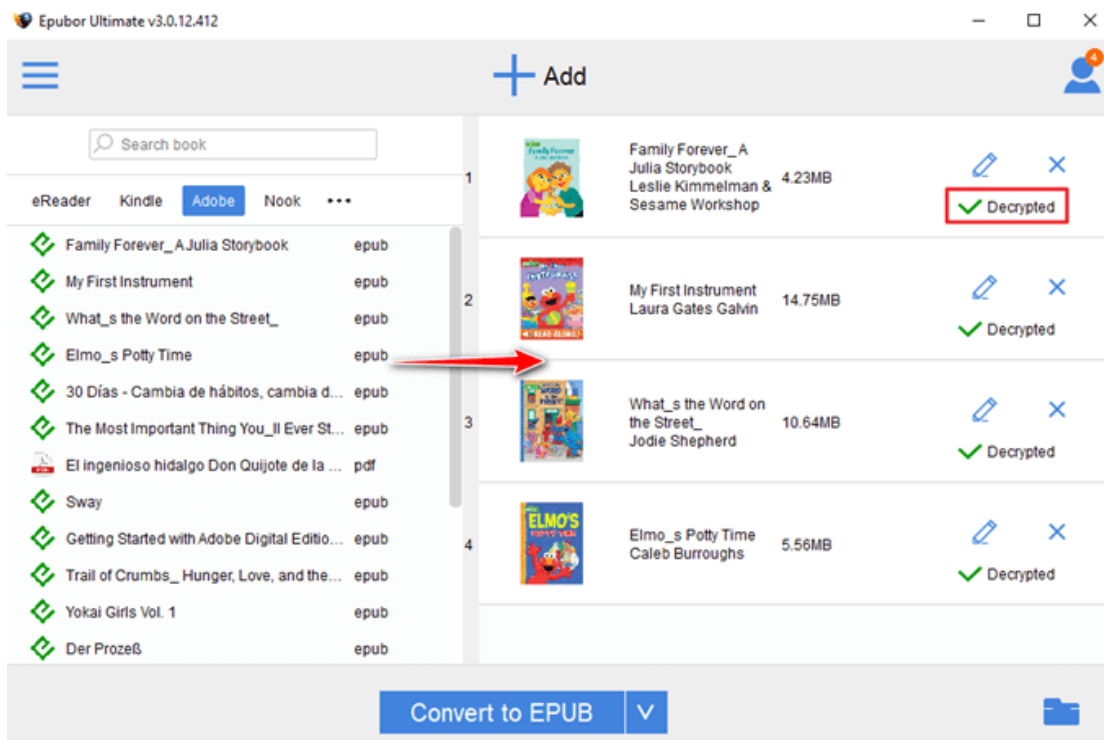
Epubor Ultimate v3.0.12.412

Add

4

Search book

eReader Kindle Adobe Nook •••

| | |
|---|---|
| Family Forever_AJulia Storybook | epub |
| My First Instrument | epub |
| What_s the Word on the Street_ | epub |
| Elmo_s Potty Time | epub |
| 30 Días - Cambia de hábitos, cambia d... | epub |
| The Most Important Thing You_ll Ever St... | epub |
| El ingenioso hidalgo Don Quijote de la ... | pdf |
| Sway | epub |
| Getting Started with Adobe Digital Editio... | epub |
| Trail of Crumbs_ Hunger, Love, and the... | epub |
| Yokai Girls Vol. 1 | epub |
| Der Prozeß | epub |

1 Family Forever_ A Julia Storybook Leslie Kimmelman & Sesame Workshop 4.23MB Decrypted

2 My First Instrument Laura Gates Galvin 14.75MB Decrypted

3 What_s the Word on the Street_ Jodie Shepherd 10.64MB Decrypted

4 Elmo_s Potty Time Caleb Burroughs 5.56MB Decrypted

Convert to EPUB